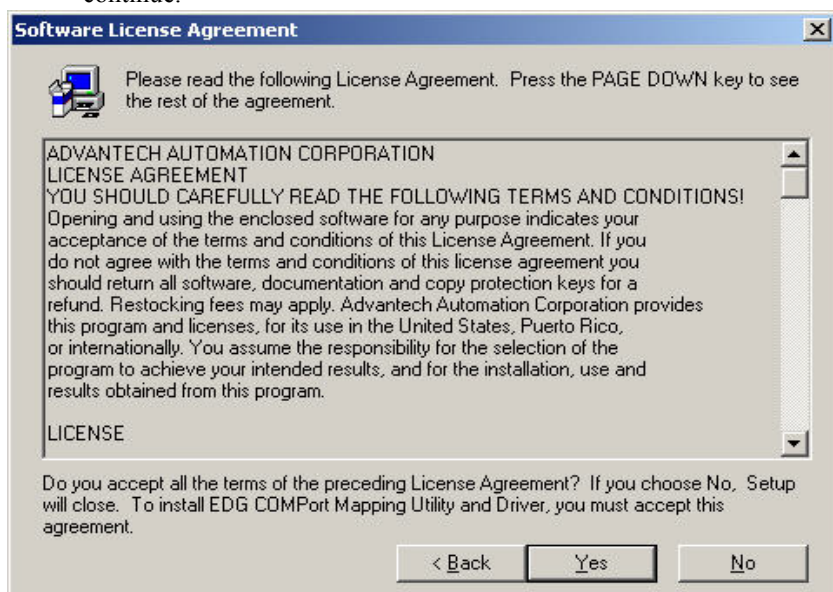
continue.

Software License Agreement

Please read the following License Agreement. Press the PAGE DOWN key to see the rest of the agreement.

ADVANTECH AUTOMATION CORPORATION
LICENSE AGREEMENT
YOU SHOULD CAREFULLY READ THE FOLLOWING TERMS AND CONDITIONS!
Opening and using the enclosed software for any purpose indicates your acceptance of the terms and conditions of this License Agreement. If you do not agree with the terms and conditions of this license agreement you should return all software, documentation and copy protection keys for a refund. Restocking fees may apply. Advantech Automation Corporation provides this program and licenses, for its use in the United States, Puerto Rico, or internationally. You assume the responsibility for the selection of the program to achieve your intended results, and for the installation, use and results obtained from this program.

LICENSE

Do you accept all the terms of the preceding License Agreement? If you choose No, Setup will close. To install EDG COMPort Mapping Utility and Driver, you must accept this agreement.

< Back
Yes
No